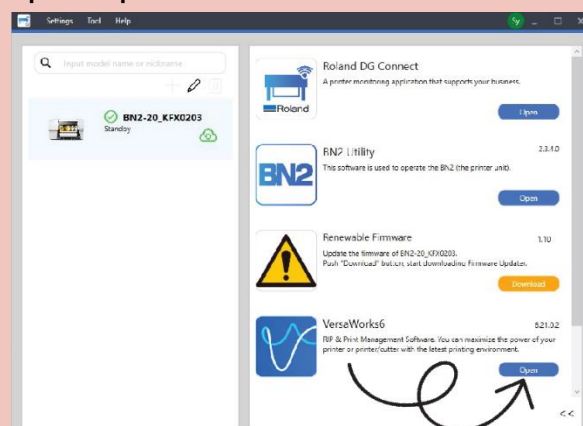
Settings Tool Help

Input model name or nickname

BN2-20_KFX0203
Standby

Roland DG Connect
A printer monitoring application that supports your business.
Roland
Open

BN2 Utility 3.3.4.0
This software is used to operate the BN2 (the printer unit).
BN2
Open

Renewable Firmware 1.10
Update the firmware of BN2-20_KFX0203.
Push "Download" button, start downloading Firmware Updater.
Download

VerseWorks6 6.21.3.2
RIP & Print Management Software. You can maximize the power of your printer or printer/cutter with the latest printing environment.
Open

<<